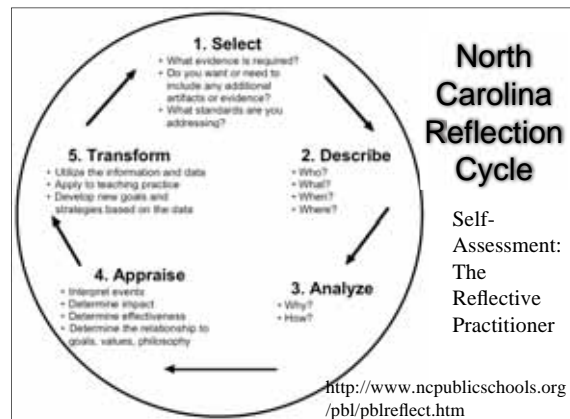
1. Select
• What evidence is required?
• Do you want or need to include any additional artifacts or evidence?
• What standards are you addressing?

2. Describe
• Who?
• What?
• When?
• Where?

3. Analyze
• Why?
• How?

4. Appraise
• Interpret events
• Determine impact
• Determine effectiveness
• Determine the relationship to goals, values, philosophy

5. Transform
• Utilize the information and data
• Apply to teaching practice
• Develop new goals and strategies based on the data

North Carolina Reflection Cycle

Self-Assessment: The Reflective Practitioner

http://www.ncpublicschools.org/pbl/pblreflect.htm